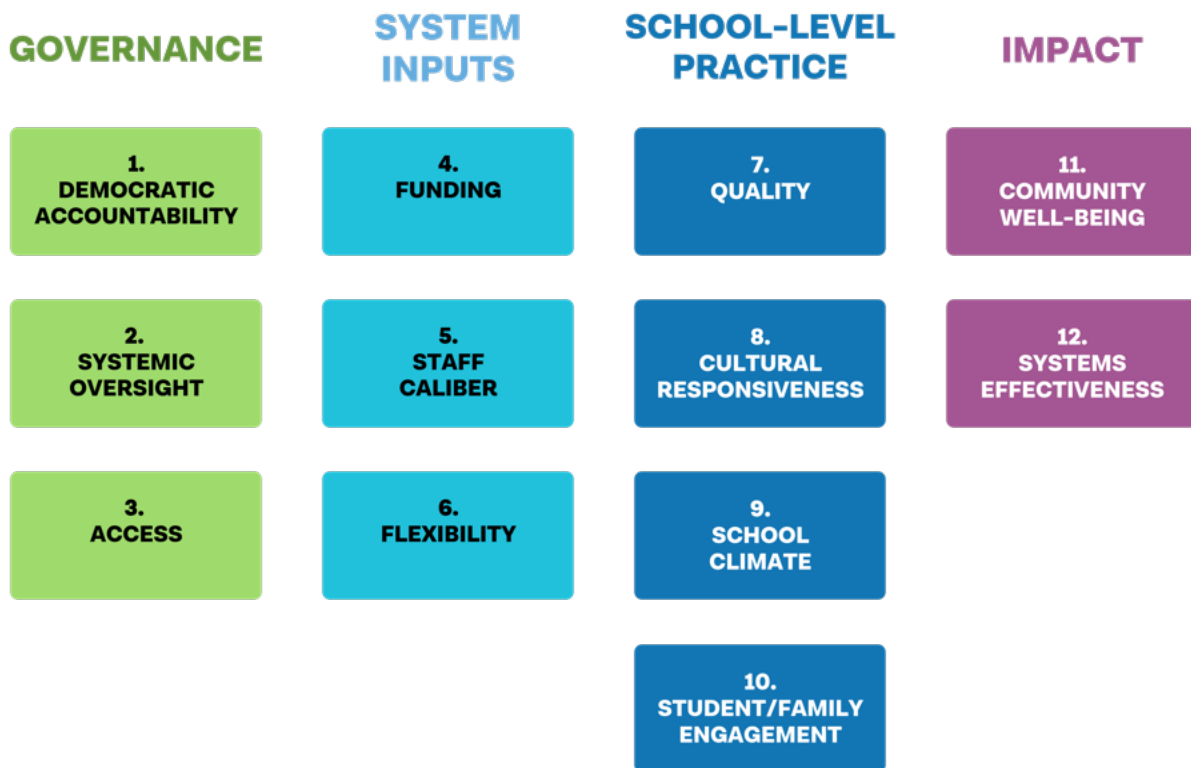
GOVERNANCE

1.
DEMOCRATIC ACCOUNTABILITY

2.
SYSTEMIC OVERSIGHT

3.
ACCESS

SYSTEM INPUTS

4.
FUNDING

5.
STAFF CALIBER

6.
FLEXIBILITY

SCHOOL-LEVEL PRACTICE

7.
QUALITY

8.
CULTURAL RESPONSIVENESS

9.
SCHOOL CLIMATE

10.
STUDENT/FAMILY ENGAGEMENT

IMPACT

11.
COMMUNITY WELL-BEING

12.
SYSTEMS EFFECTIVENESS